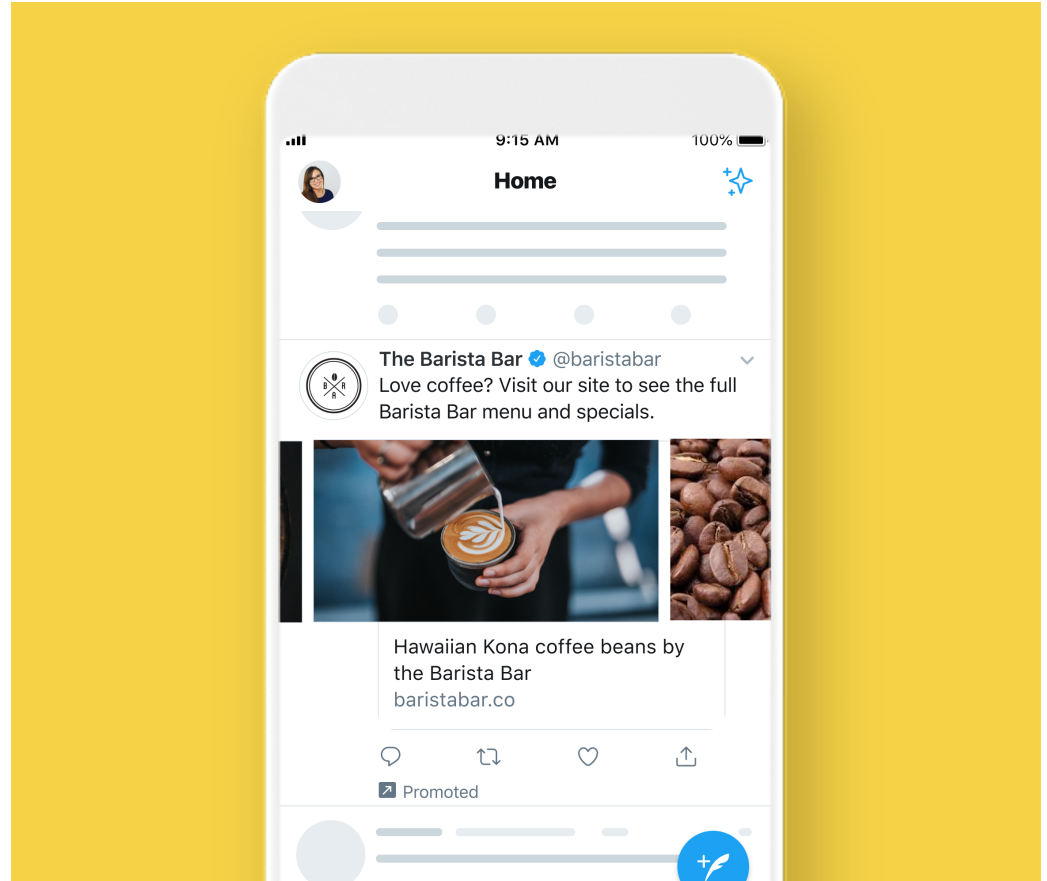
9:15 AM
100%

Home

The Barista Bar @baristabar
Love coffee? Visit our site to see the full Barista Bar menu and specials.

B
B
A
R

Hawaiian Kona coffee beans by the Barista Bar
baristabar.co

Promoted